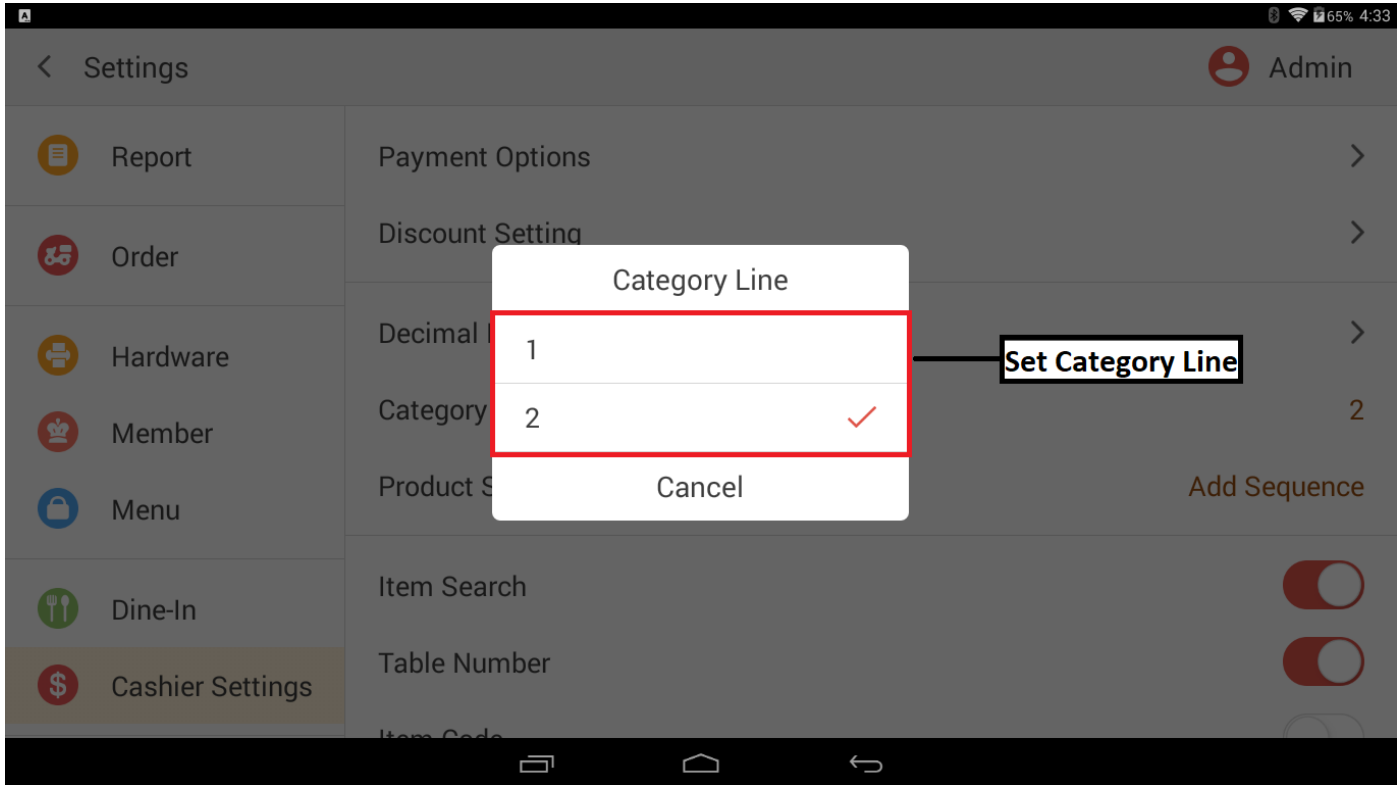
65% 4:33

Settings

Admin

Report

Order

Hardware

Member

Menu

Dine-In

Cashier Settings

Payment Options

Discount Setting

Decimal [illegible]

Category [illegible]

2

Product S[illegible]

Add Sequence

Item Search

Table Number

Item Code

Category Line

1

2

Cancel

Set Category Line